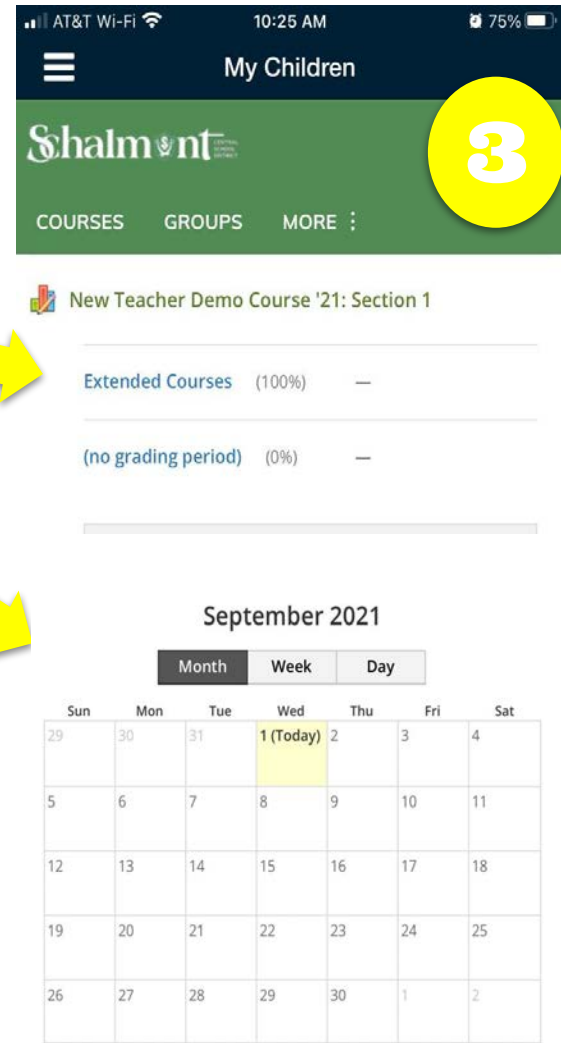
AT&T Wi-Fi 10:25 AM 75%

My Children

Schalmont CENTRAL SCHOOL DISTRICT

3

COURSES GROUPS MORE ⋮

New Teacher Demo Course '21: Section 1

Extended Courses (100%) —

(no grading period) (0%) —

September 2021

Month Week Day

| Sun | Mon | Tue | Wed | Thu | Fri | Sat |
|---|---|---|---|---|---|---|
| 29 | 30 | 31 | 1 (Today) | 2 | 3 | 4 |
| 5 | 6 | 7 | 8 | 9 | 10 | 11 |
| 12 | 13 | 14 | 15 | 16 | 17 | 18 |
| 19 | 20 | 21 | 22 | 23 | 24 | 25 |
| 26 | 27 | 28 | 29 | 30 | 1 | 2 |